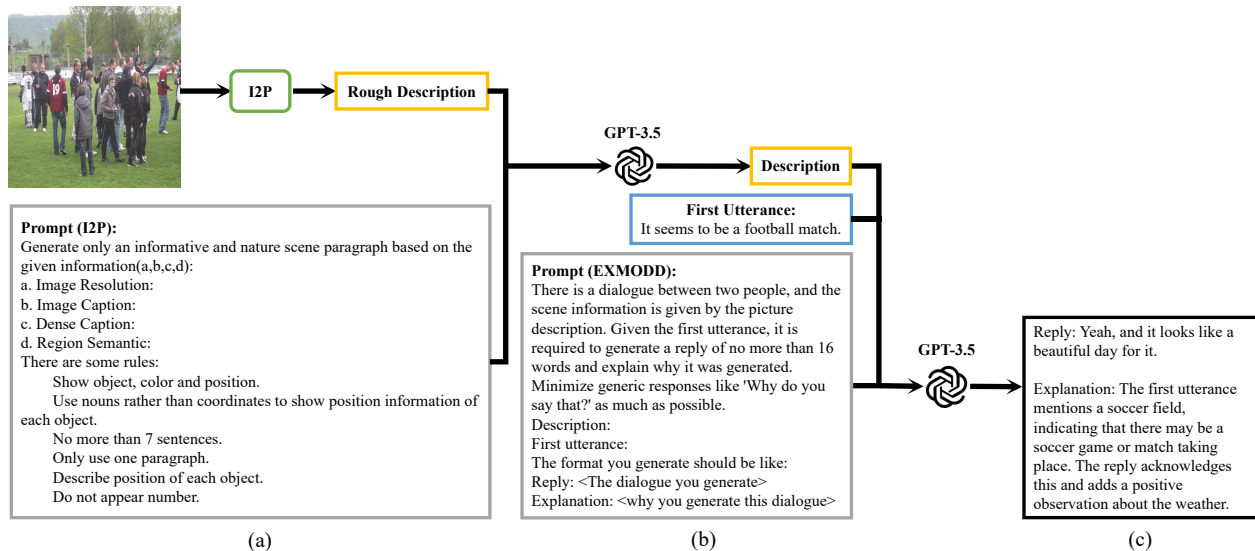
I2P

Rough Description

GPT-3.5

Description

First Utterance:
It seems to be a football match.

Prompt (I2P):
Generate only an informative and nature scene paragraph based on the given information(a,b,c,d):
a. Image Resolution:
b. Image Caption:
c. Dense Caption:
d. Region Semantic:
There are some rules:
Show object, color and position.
Use nouns rather than coordinates to show position information of each object.
No more than 7 sentences.
Only use one paragraph.
Describe position of each object.
Do not appear number.

Prompt (EXMODD):
There is a dialogue between two people, and the scene information is given by the picture description. Given the first utterance, it is required to generate a reply of no more than 16 words and explain why it was generated. Minimize generic responses like 'Why do you say that?' as much as possible.
Description:
First utterance:
The format you generate should be like:
Reply: <The dialogue you generate>
Explanation: <why you generate this dialogue>

GPT-3.5

Reply: Yeah, and it looks like a beautiful day for it.

Explanation: The first utterance mentions a soccer field, indicating that there may be a soccer game or match taking place. The reply acknowledges this and adds a positive observation about the weather.

(a)

(b)

(c)